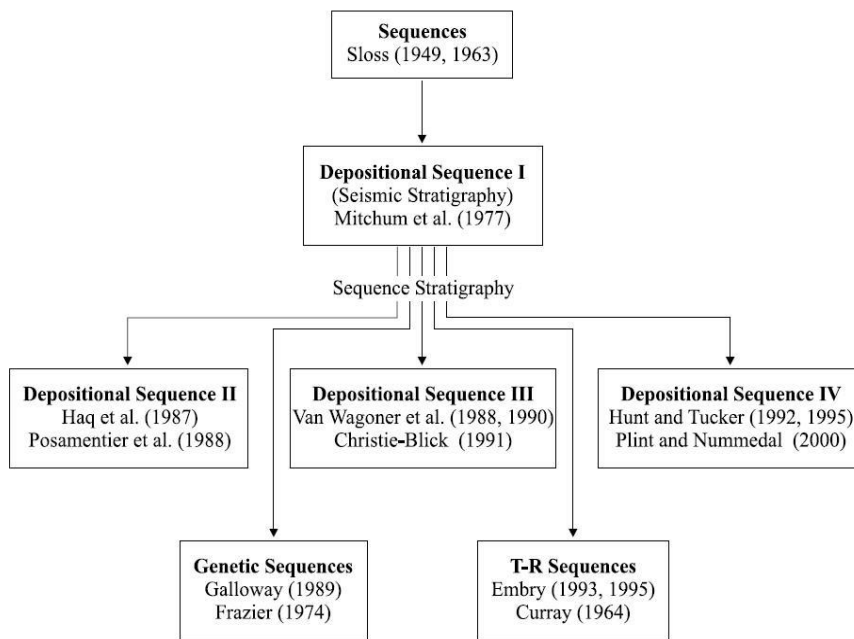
**Sequences**
Sloss (1949, 1963)

**Depositional Sequence I**
(Seismic Stratigraphy)
Mitchum et al. (1977)

Sequence Stratigraphy

**Depositional Sequence II**
Haq et al. (1987)
Posamentier et al. (1988)

**Depositional Sequence III**
Van Wagoner et al. (1988, 1990)
Christie-Blick (1991)

**Depositional Sequence IV**
Hunt and Tucker (1992, 1995)
Plint and Nummedal (2000)

**Genetic Sequences**
Galloway (1989)
Frazier (1974)

**T-R Sequences**
Embry (1993, 1995)
Curray (1964)